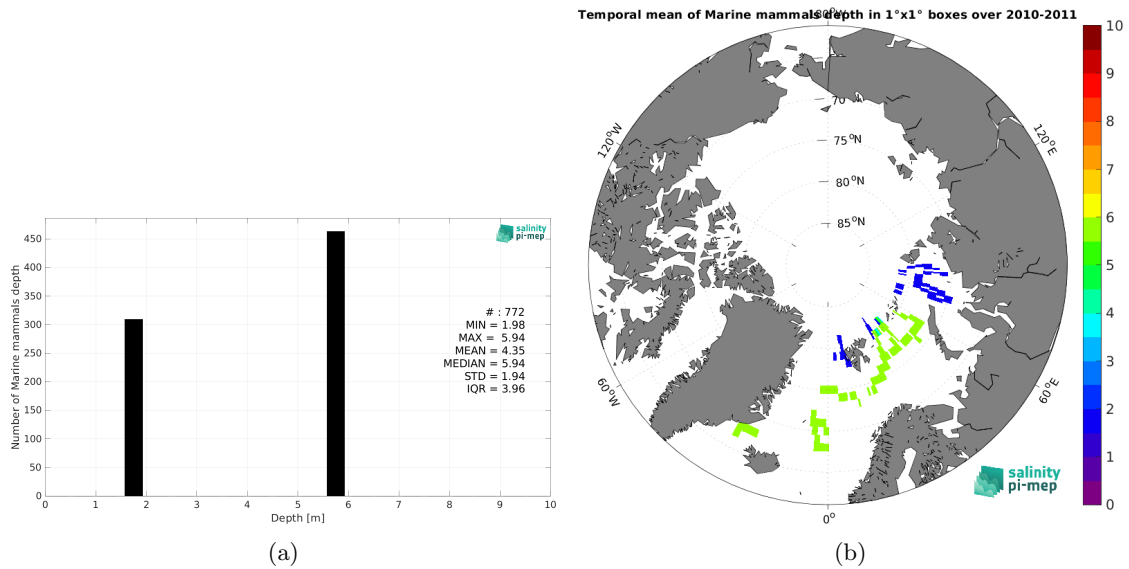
Number of Marine mammals depth

450
400
350
300
250
200
150
100
50
0

0 1 2 3 4 5 6 7 8 9 10

Depth [m]

salinity pi-mep

# : 772
MIN = 1.98
MAX = 5.94
MEAN = 4.35
MEDIAN = 5.94
STD = 1.94
IQR = 3.96

(a)

Temporal mean of Marine mammals depth in 1°x1° boxes over 2010-2011

180°W

120°W

120°E

70

75 °N

80 °N

85 °N

60°W

60°E

0°

salinity pi-mep

10
9
8
7
6
5
4
3
2
1
0

(b)